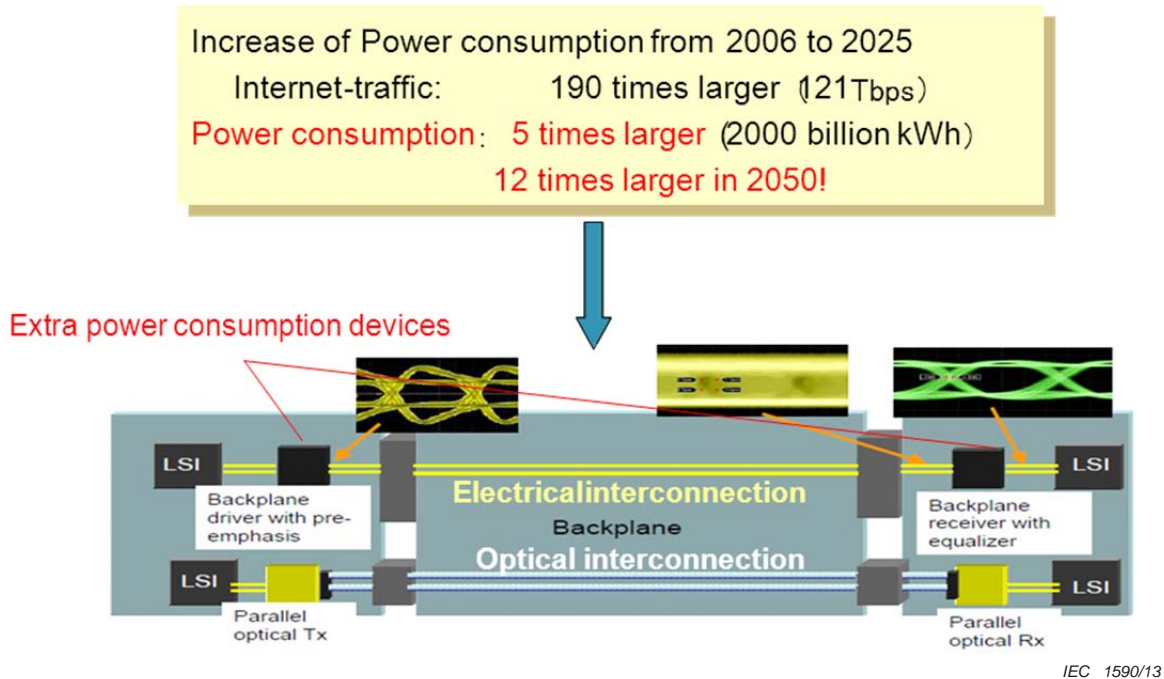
Increase of Power consumption from 2006 to 2025

Internet-traffic: 190 times larger (121Tbps)

Power consumption: 5 times larger (2000 billion kWh)

12 times larger in 2050!

Extra power consumption devices

LSI

Backplane driver with pre-emphasis

Electricalinterconnection

Backplane

Optical interconnection

LSI

Backplane receiver with equalizer

LSI

Parallel optical Tx

LSI

Parallel optical Rx

IEC 1590/13